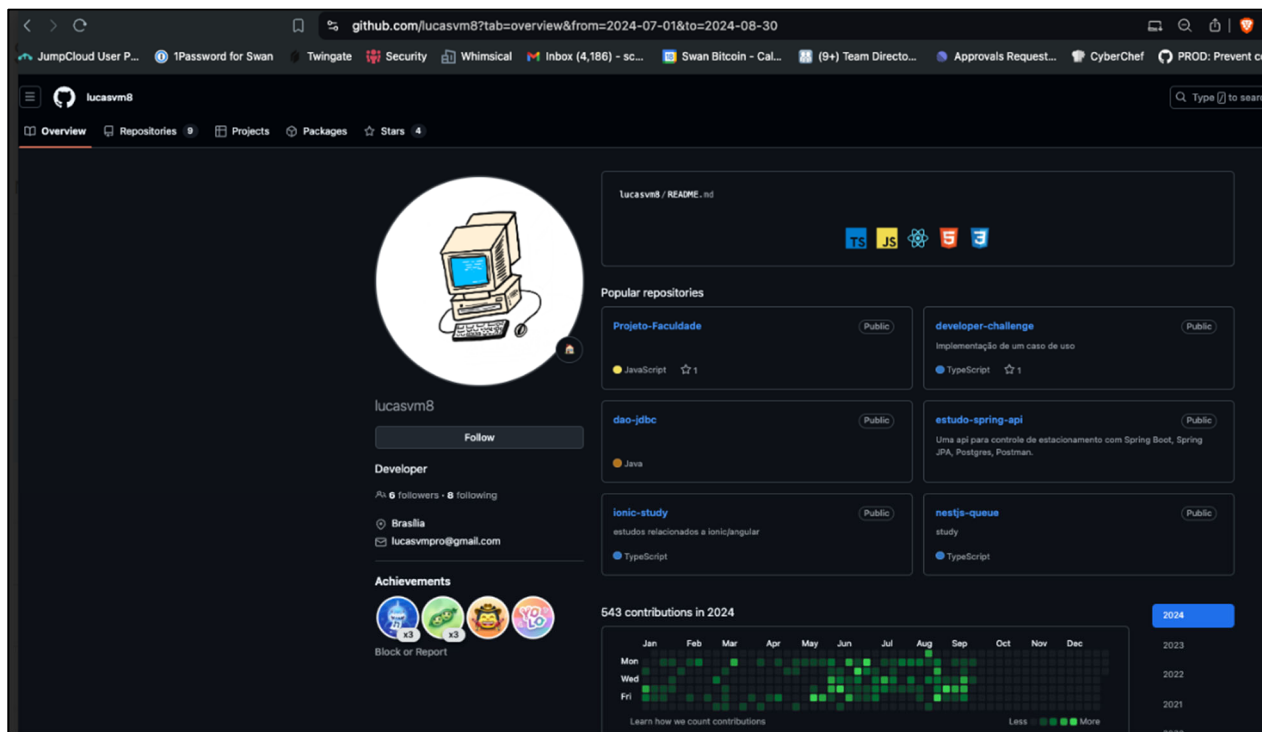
github.com/lucasvm8?tab=overview&from=2024-07-01&to=2024-08-30

JumpCloud User P... 1Password for Swan Twingate Security Whimsical Inbox (4,186) - sc... Swan Bitcoin - Cal... (9+) Team Directo... Approvals Request... CyberChef PROD: Prevent c

lucasvm8

Type / to sear

Overview Repositories 9 Projects Packages Stars 4

lucasvm8 / README.md

TS JS

Popular repositories

Projeto-Faculdade Public
JavaScript 1

developer-challenge Public
Implementação de um caso de uso
TypeScript 1

dao-jdbc Public
Java

estudo-spring-api Public
Uma api para controle de estacionamento com Spring Boot, Spring JPA, Postgres, Postman.

ionic-study Public
estudos relacionados a ionic/angular
TypeScript

nestjs-queue Public
study
TypeScript

lucasvm8

Follow

Developer

6 followers · 8 following

Brasília
lucasvmpro@gmail.com

Achievements

x3 x3

Block or Report

643 contributions in 2024

| | Jan | Feb | Mar | Apr | May | Jun | Jul | Aug | Sep | Oct | Nov | Dec |
|---|---|---|---|---|---|---|---|---|---|---|---|---|
| Mon | | | | | | | | | | | | |
| Wed | | | | | | | | | | | | |
| Fri | | | | | | | | | | | | |

Learn how we count contributions

Less More

2024
2023
2022
2021